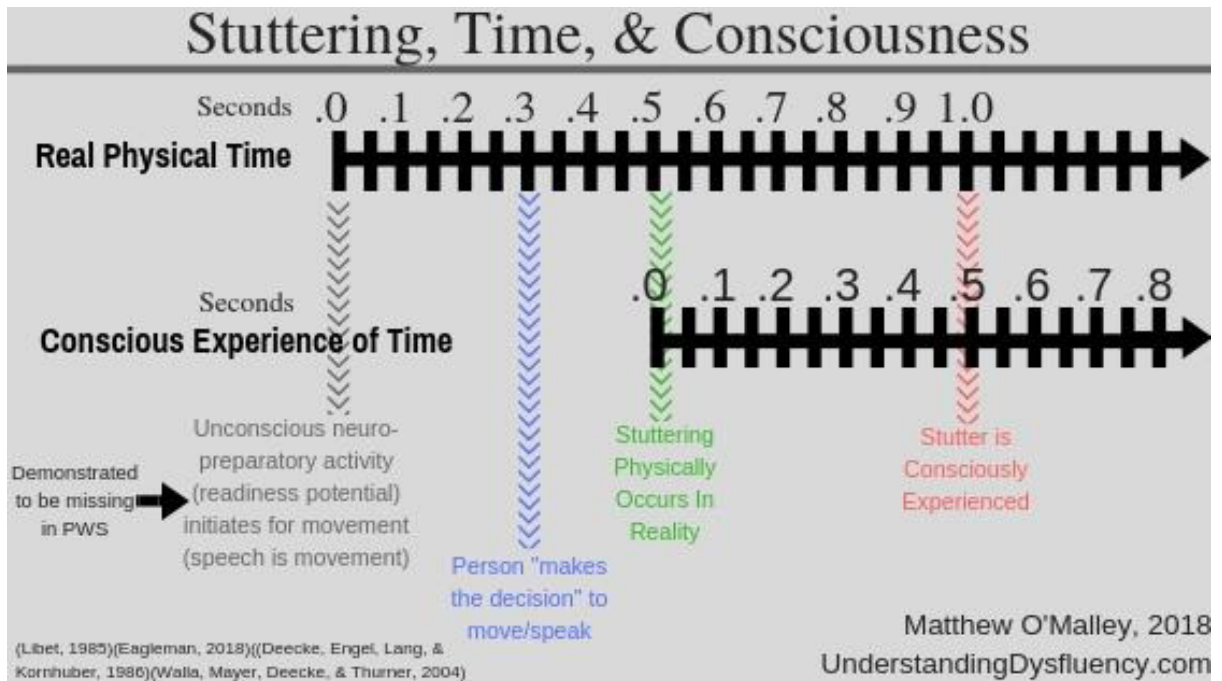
Stuttering, Time, & Consciousness

Seconds .0 .1 .2 .3 .4 .5 .6 .7 .8 .9 1.0

Real Physical Time

Seconds .0 .1 .2 .3 .4 .5 .6 .7 .8

Conscious Experience of Time

Demonstrated to be missing in PWS

Unconscious neuro-preparatory activity (readiness potential) initiates for movement (speech is movement)

Person "makes the decision" to move/speak

Stuttering Physically Occurs In Reality

Stutter is Consciously Experienced

(Libet, 1985)(Eagleman, 2018)((Deecke, Engel, Lang, & Kornhuber, 1986)(Walla, Mayer, Deecke, & Thurner, 2004)

Matthew O'Malley, 2018
UnderstandingDysfluency.com